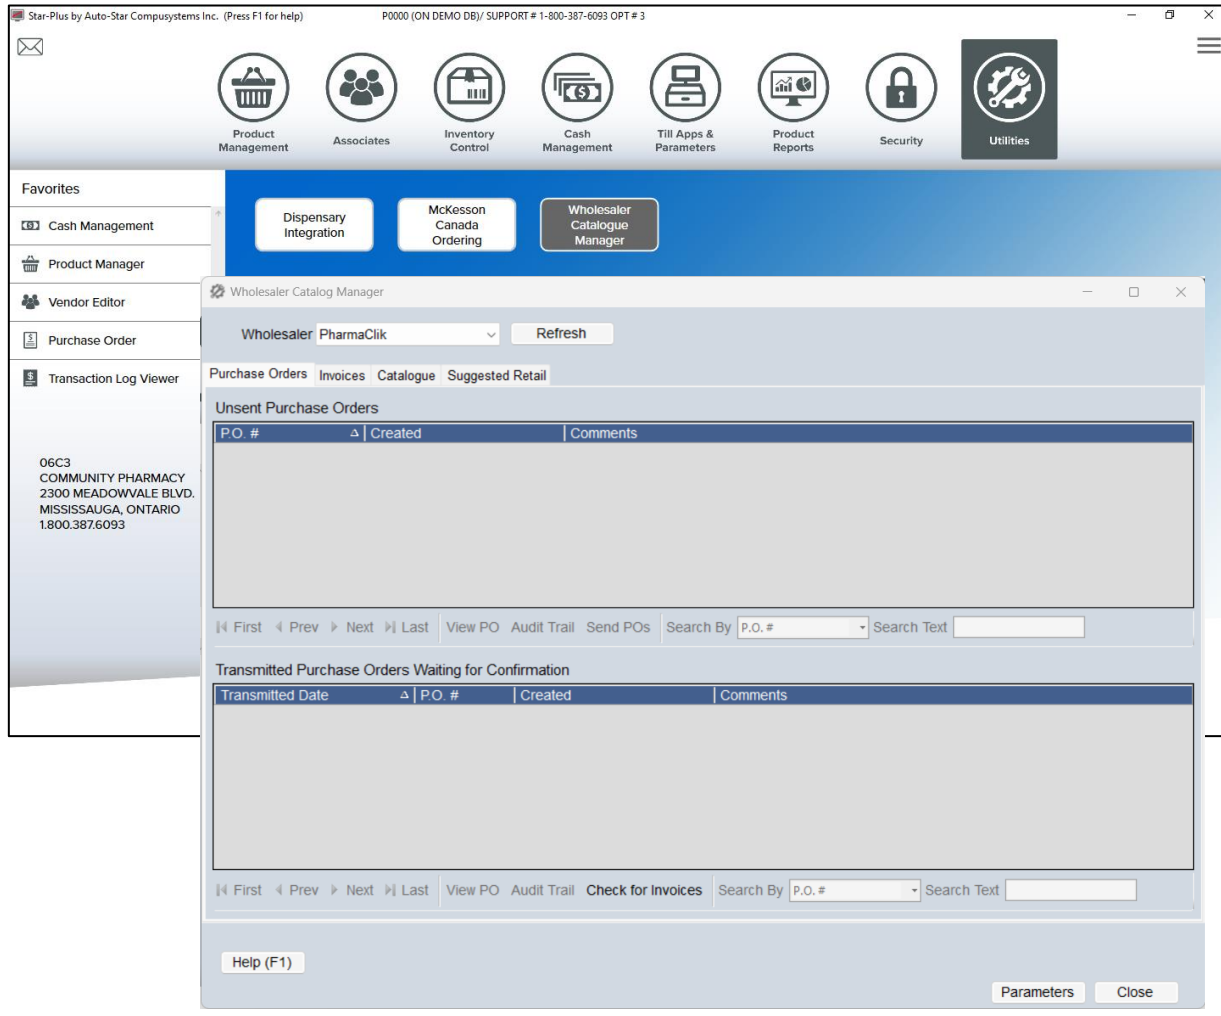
Star-Plus by Auto-Star Compusystems Inc. (Press F1 for help)  P0000 (ON DEMO DB)/ SUPPORT # 1-800-387-6093 OPT # 3

Product Management
Associates
Inventory Control
Cash Management
Till Apps & Parameters
Product Reports
Security
Utilities

Favorites
Cash Management
Product Manager
Vendor Editor
Purchase Order
Transaction Log Viewer

06C3
COMMUNITY PHARMACY
2300 MEADOWVALE BLVD.
MISSISSAUGA, ONTARIO
1.800.387.6093

Dispensary Integration
McKesson Canada Ordering
Wholesaler Catalogue Manager

Wholesaler Catalog Manager

Wholesaler PharmaClik
Refresh

Purchase Orders Invoices Catalogue Suggested Retail

Unsent Purchase Orders

| P.O. # | Created | Comments |
|---|---|---|

First Prev Next Last View PO Audit Trail Send POs Search By P.O. # Search Text

Transmitted Purchase Orders Waiting for Confirmation

| Transmitted Date | P.O. # | Created | Comments |
|---|---|---|---|

First Prev Next Last View PO Audit Trail Check for Invoices Search By P.O. # Search Text

Help (F1)
Parameters
Close